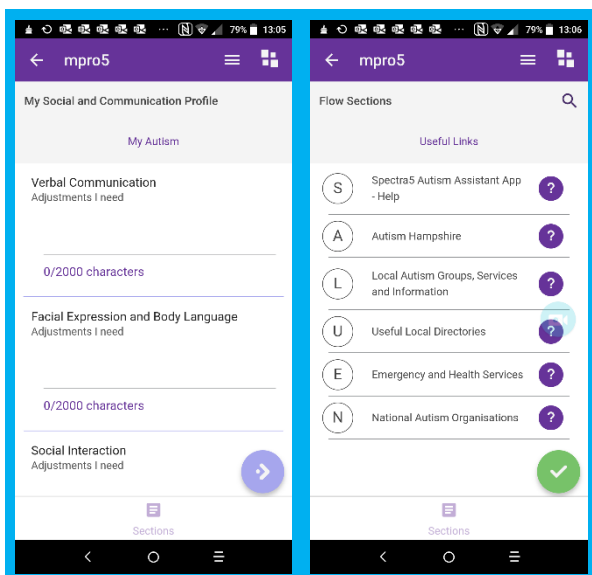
79% 13:05

mpro5

My Social and Communication Profile

My Autism

Verbal Communication
Adjustments I need

0/2000 characters

Facial Expression and Body Language
Adjustments I need

0/2000 characters

Social Interaction
Adjustments I need

Sections

79% 13:06

mpro5

Flow Sections

Useful Links

S Spectra5 Autism Assistant App - Help ?

A Autism Hampshire ?

L Local Autism Groups, Services and Information ?

U Useful Local Directories ?

E Emergency and Health Services ?

N National Autism Organisations ?

Sections